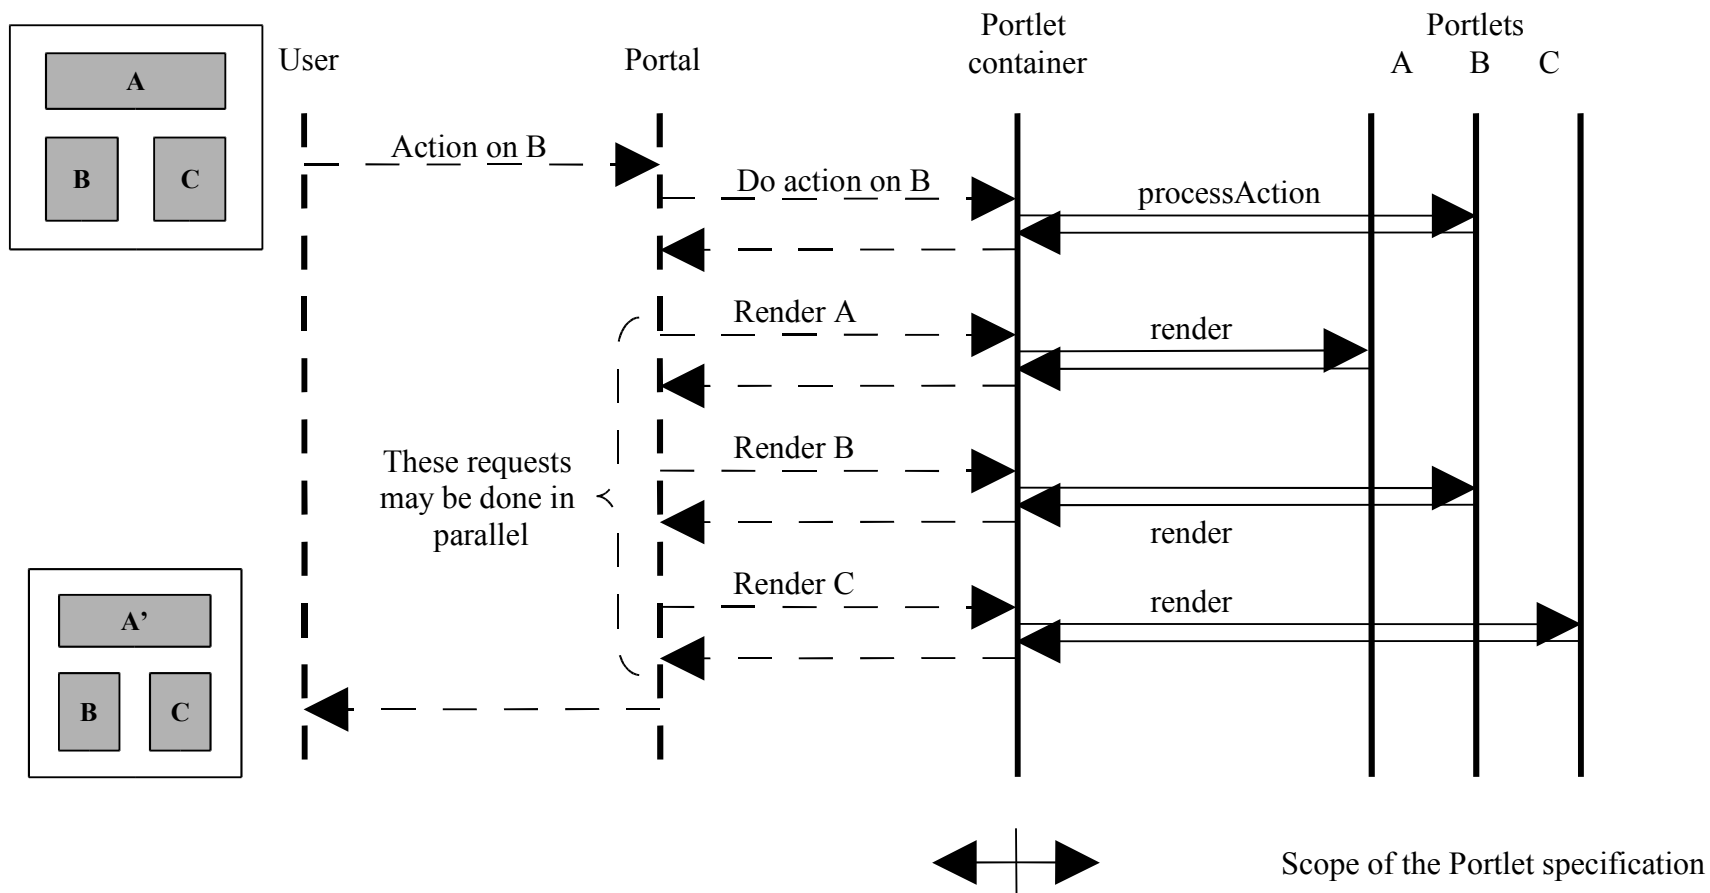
A

B C

User

Portal

Portlet container

Portlets

A B C

Action on B

Do action on B

processAction

Render A

render

Render B

render

These requests may be done in parallel

Render C

render

A'

B C

Scope of the Portlet specification